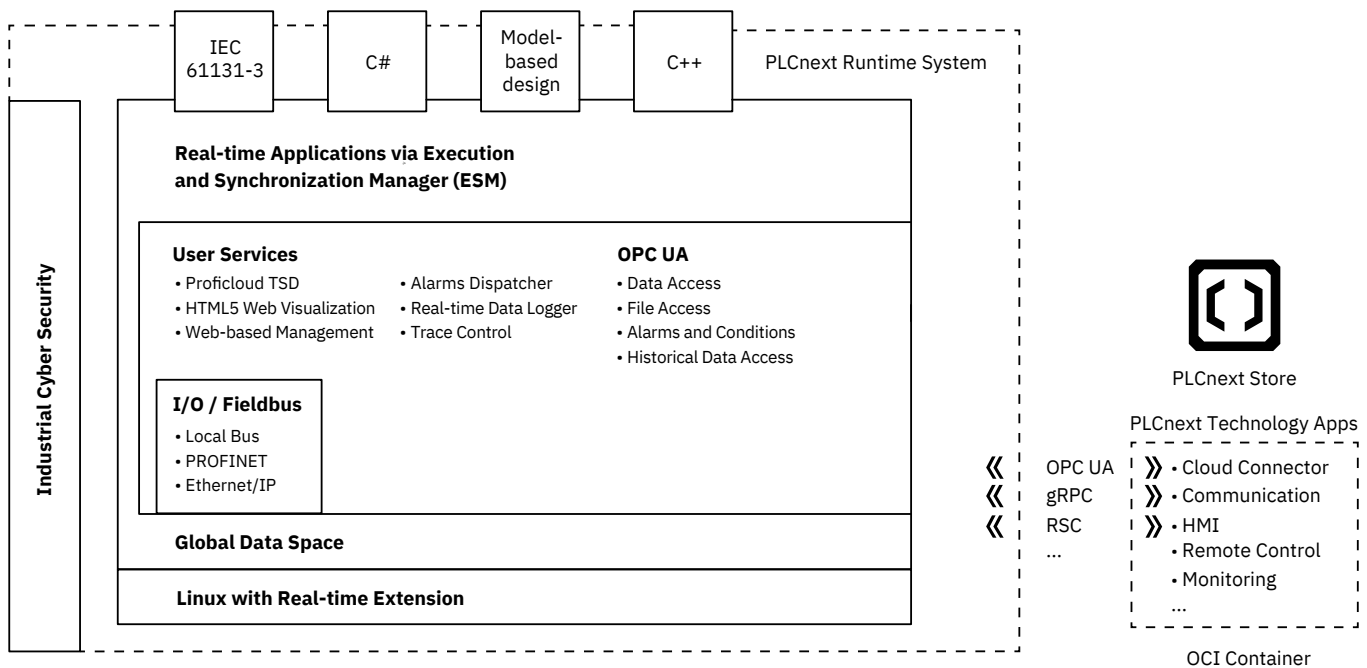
IEC 61131-3

C#

Model-based design

C++

PLCnext Runtime System

Industrial Cyber Security

Real-time Applications via Execution and Synchronization Manager (ESM)

User Services
• Proficloud TSD
• HTML5 Web Visualization
• Web-based Management

• Alarms Dispatcher
• Real-time Data Logger
• Trace Control

OPC UA
• Data Access
• File Access
• Alarms and Conditions
• Historical Data Access

I/O / Fieldbus
• Local Bus
• PROFINET
• Ethernet/IP

Global Data Space

Linux with Real-time Extension

OPC UA
gRPC
RSC
...

PLCnext Store

PLCnext Technology Apps
• Cloud Connector
• Communication
• HMI
• Remote Control
• Monitoring
...

OCI Container